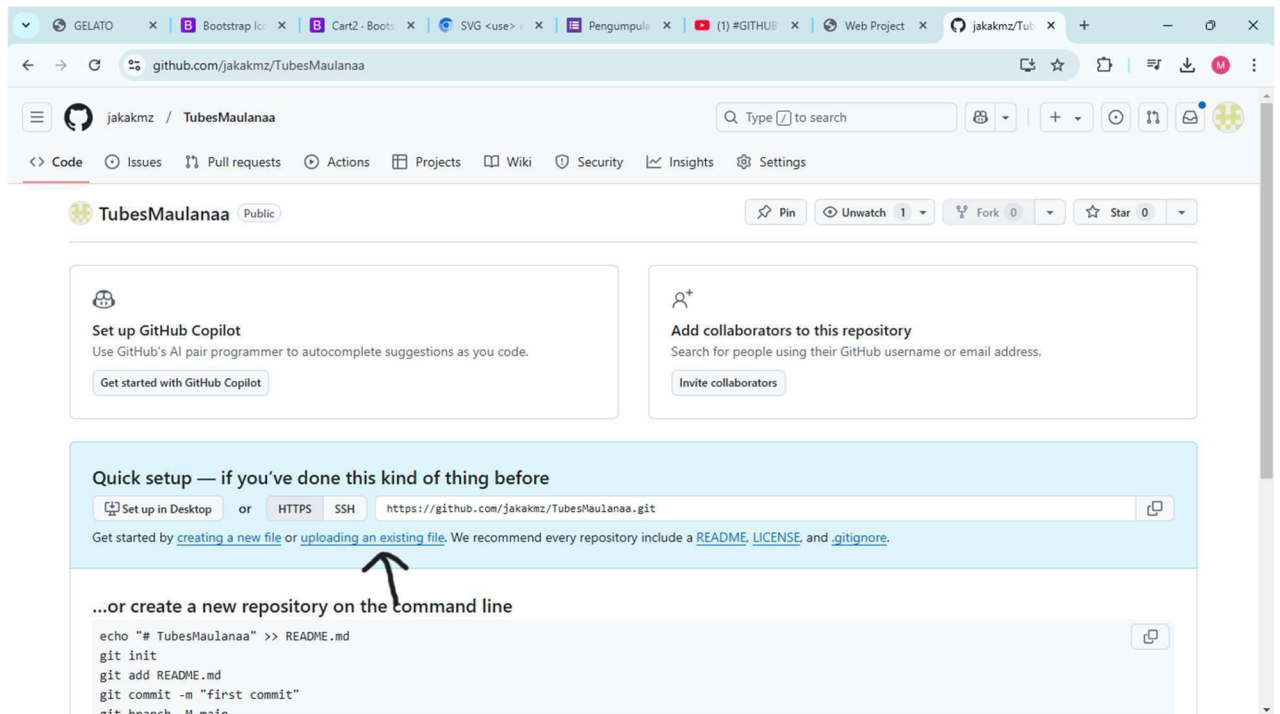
GELATO | Bootstrap Ic | Cart2 · Boots | SVG <use> | Pengumpula | (1) #GITHUB | Web Project | jakakmz/Tub

github.com/jakakmz/TubesMaulanaa

jakakmz / TubesMaulanaa

Type / to search

Code | Issues | Pull requests | Actions | Projects | Wiki | Security | Insights | Settings

TubesMaulanaa Public

Pin | Unwatch 1 | Fork 0 | Star 0

Set up GitHub Copilot
Use GitHub's AI pair programmer to autocomplete suggestions as you code.
Get started with GitHub Copilot

Add collaborators to this repository
Search for people using their GitHub username or email address.
Invite collaborators

Quick setup — if you've done this kind of thing before

Set up in Desktop or HTTPS SSH https://github.com/jakakmz/TubesMaulanaa.git

Get started by creating a new file or uploading an existing file. We recommend every repository include a README, LICENSE, and .gitignore.

...or create a new repository on the command line

echo "# TubesMaulanaa" >> README.md
git init
git add README.md
git commit -m "first commit"
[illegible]